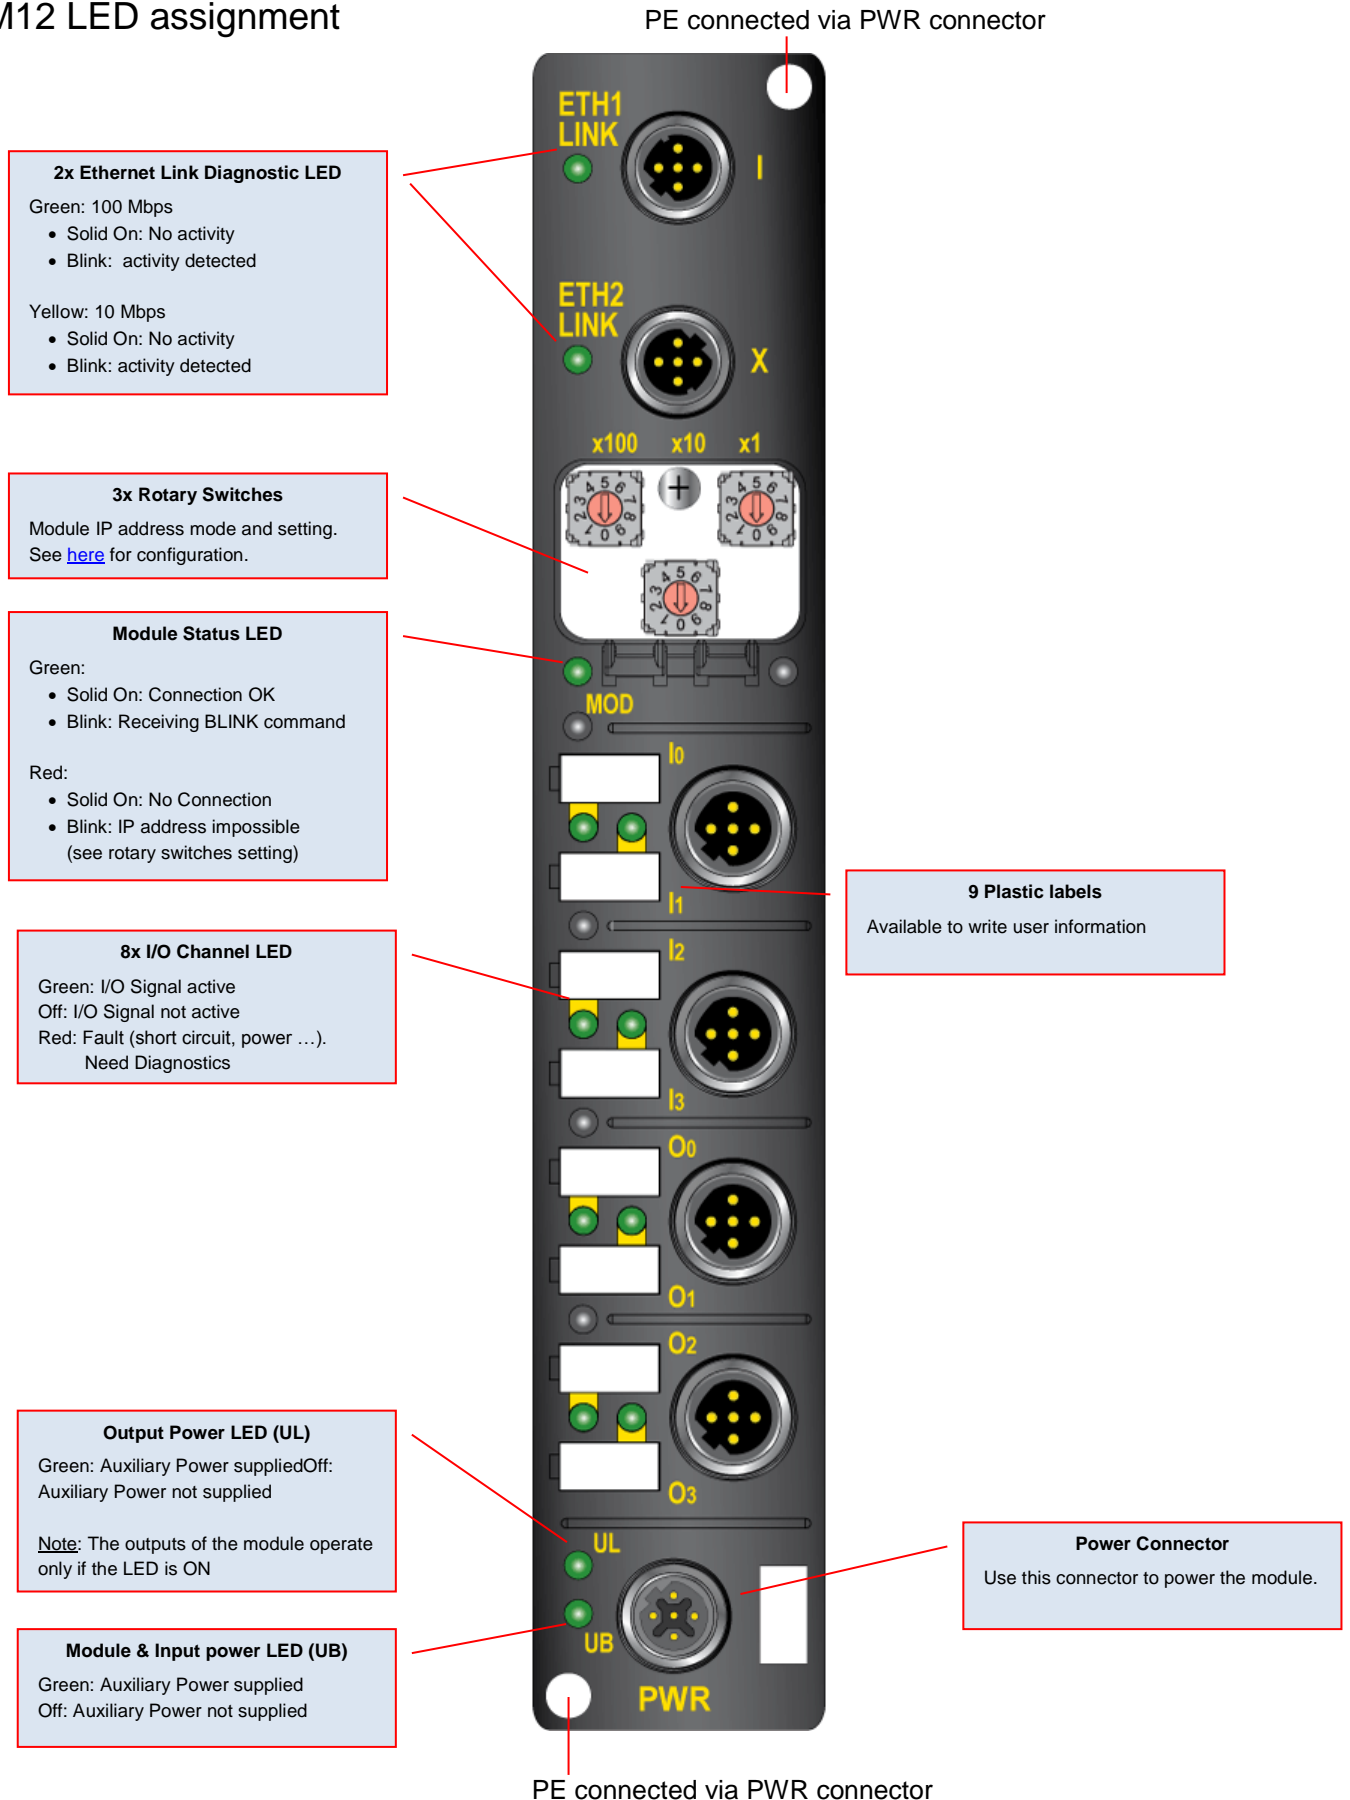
M12 LED assignment

PE connected via PWR connector

ETH1 LINK

I

ETH2 LINK

X

x100 x10 x1

MOD

I0

I1

I2

I3

O0

O1

O2

O3

UL

UB

PWR

**2x Ethernet Link Diagnostic LED**

Green: 100 Mbps
- Solid On: No activity
- Blink: activity detected

Yellow: 10 Mbps
- Solid On: No activity
- Blink: activity detected

**3x Rotary Switches**

Module IP address mode and setting. See here for configuration.

**Module Status LED**

Green:
- Solid On: Connection OK
- Blink: Receiving BLINK command

Red:
- Solid On: No Connection
- Blink: IP address impossible (see rotary switches setting)

**9 Plastic labels**

Available to write user information

**8x I/O Channel LED**

Green: I/O Signal active
Off: I/O Signal not active
Red: Fault (short circuit, power …). Need Diagnostics

**Output Power LED (UL)**

Green: Auxiliary Power suppliedOff: Auxiliary Power not supplied

Note: The outputs of the module operate only if the LED is ON

**Power Connector**

Use this connector to power the module.

**Module & Input power LED (UB)**

Green: Auxiliary Power supplied
Off: Auxiliary Power not supplied

PE connected via PWR connector